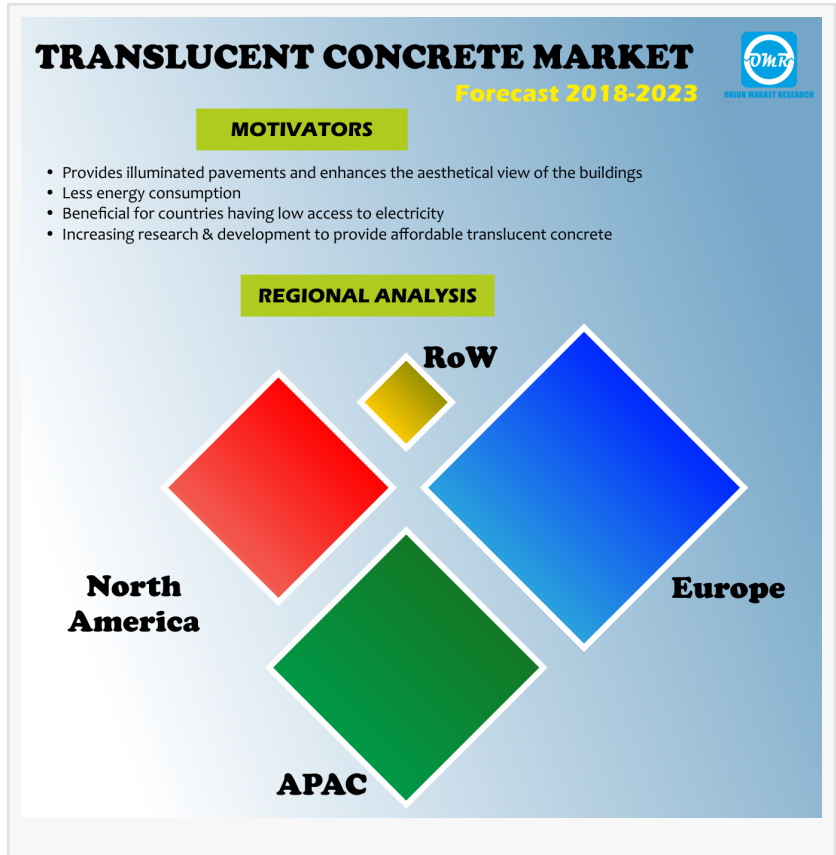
TRANSLUCENT CONCRETE MARKET
Forecast 2018-2023

OMR
ORION MARKET RESEARCH

MOTIVATORS

- Provides illuminated pavements and enhances the aesthetical view of the buildings
- Less energy consumption
- Beneficial for countries having low access to electricity
- Increasing research & development to provide affordable translucent concrete

REGIONAL ANALYSIS

RoW

North America

Europe

APAC